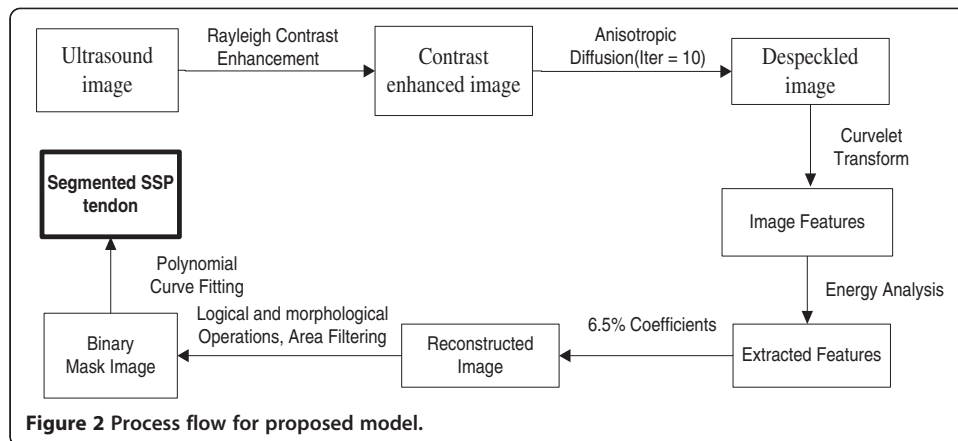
Ultrasound image

Rayleigh Contrast Enhancement

Contrast enhanced image

Anisotropic Diffusion(Iter = 10)

Despeckled image

Curvelet Transform

Image Features

Energy Analysis

Extracted Features

6.5% Coefficients

Reconstructed Image

Logical and morphological Operations, Area Filtering

Binary Mask Image

Polynomial Curve Fitting

Segmented SSP tendon

Figure 2 Process flow for proposed model.